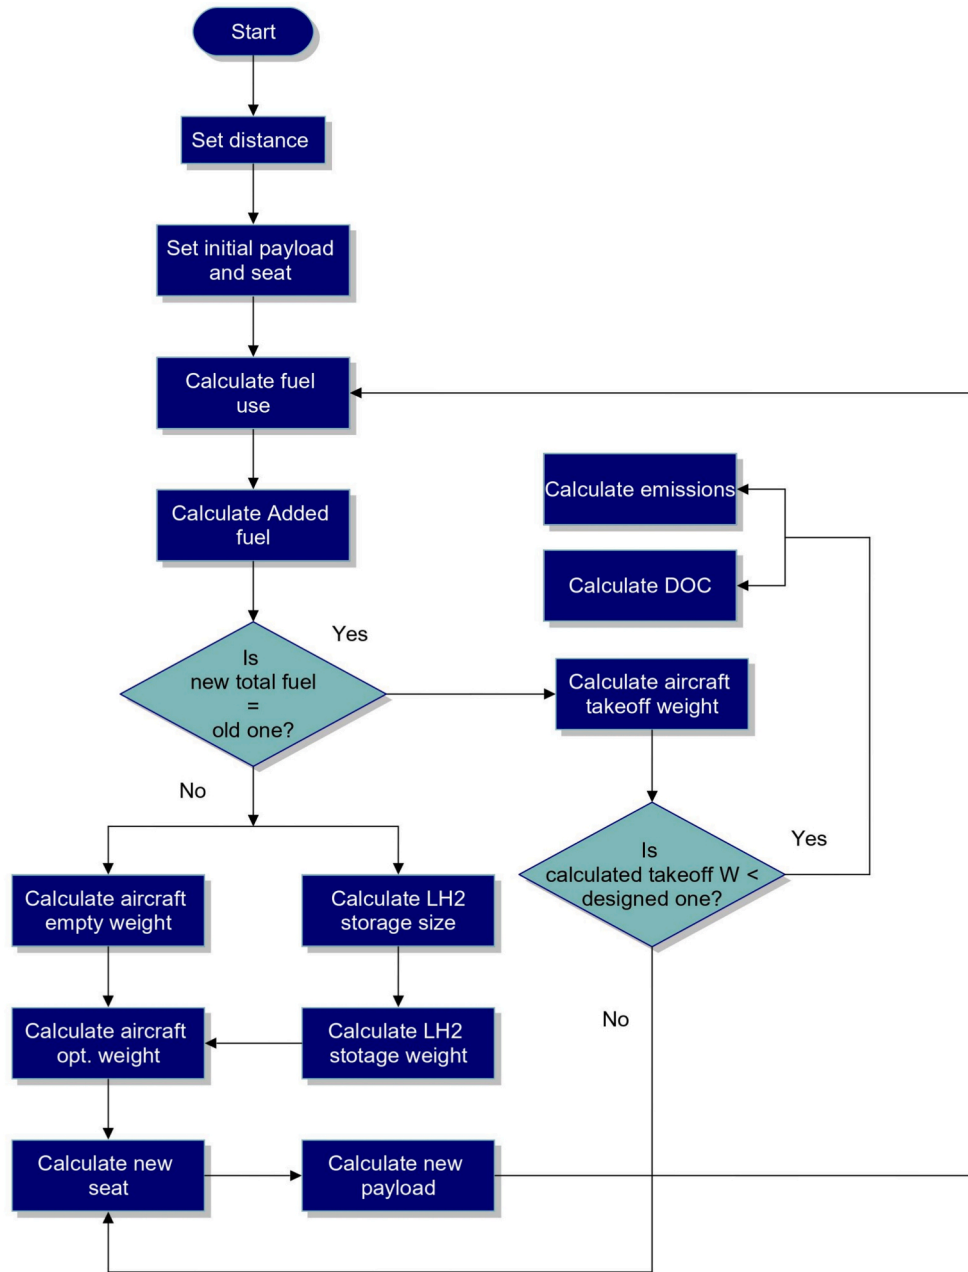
Start

Set distance

Set initial payload and seat

Calculate fuel use

Calculate Added fuel

Is new total fuel = old one?

Yes

No

Calculate emissions

Calculate DOC

Calculate aircraft takeoff weight

Is calculated takeoff W < designed one?

Yes

No

Calculate aircraft empty weight

Calculate LH2 storage size

Calculate aircraft opt. weight

Calculate LH2 stotage weight

Calculate new seat

Calculate new payload